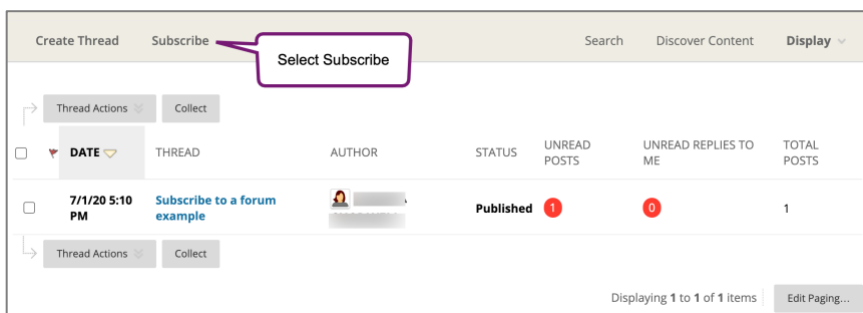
Create Thread Subscribe Select Subscribe Search Discover Content Display

Thread Actions Collect

| | DATE | THREAD | AUTHOR | STATUS | UNREAD POSTS | UNREAD REPLIES TO ME | TOTAL POSTS |
|---|---|---|---|---|---|---|---|
| | 7/1/20 5:10 PM | Subscribe to a forum example | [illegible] | Published | 1 | 0 | 1 |

Thread Actions Collect

Displaying 1 to 1 of 1 items Edit Paging...